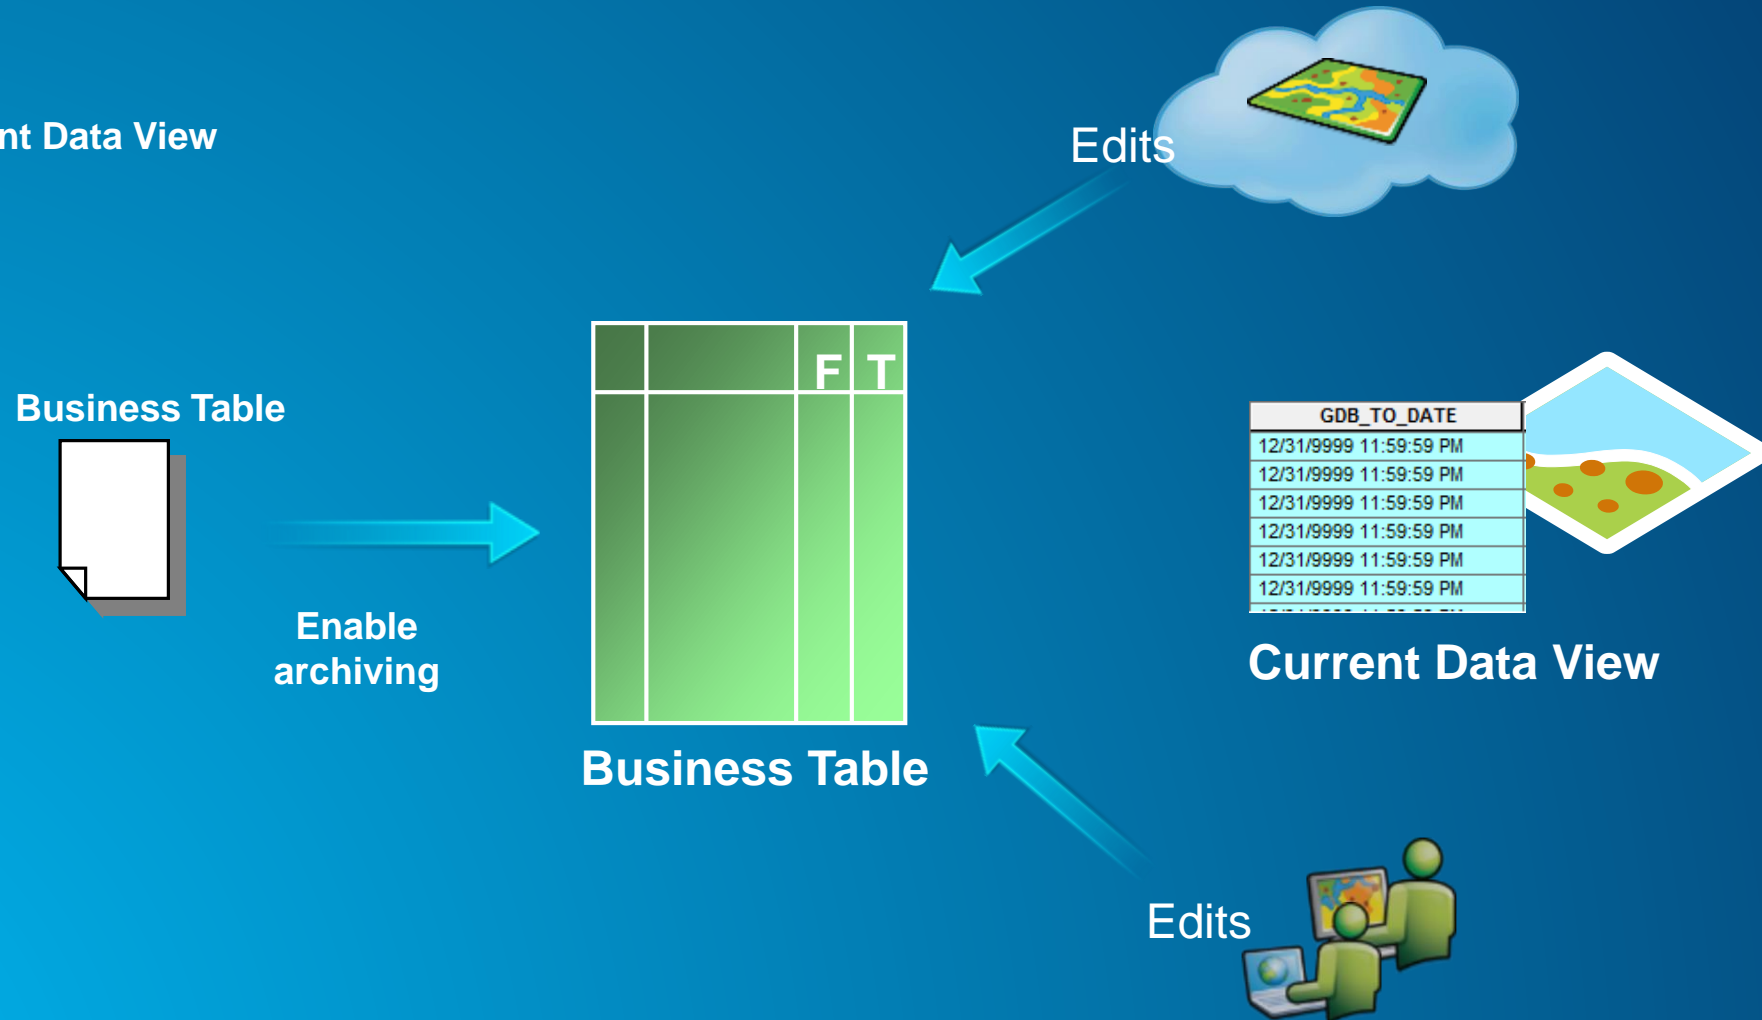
nt Data View

Edits

Business Table

F T

Enable archiving

Business Table

| GDB_TO_DATE |
|---|
| 12/31/9999 11:59:59 PM |
| 12/31/9999 11:59:59 PM |
| 12/31/9999 11:59:59 PM |
| 12/31/9999 11:59:59 PM |
| 12/31/9999 11:59:59 PM |
| 12/31/9999 11:59:59 PM |

Current Data View

Edits